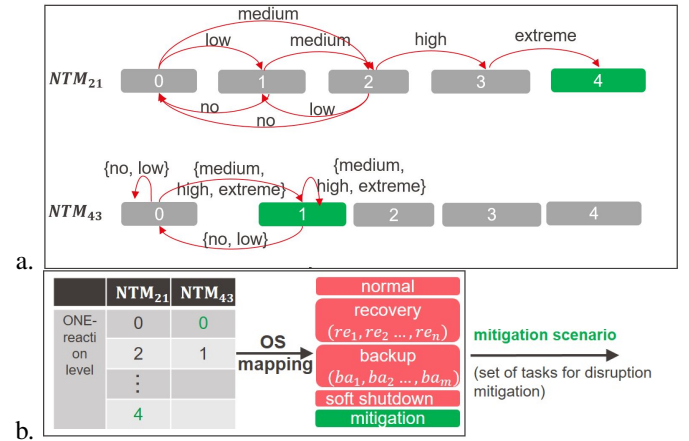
medium
low
medium
high
extreme
$NTM_{21}$
0
1
2
3
4
no
low
no

{no, low}
{medium, high, extreme}
{medium, high, extreme}
$NTM_{43}$
0
1
2
3
4
{no, low}
a.

| | $\mathbf{NTM_{21}}$ | $\mathbf{NTM_{43}}$ |
|---|---|---|
| ONE-reaction level | 0 | 0 |
| | 2 | 1 |
| | ⋮ | |
| | 4 | |

OS mapping

normal
recovery $(re_1, re_2 \ldots, re_n)$
backup $(ba_1, ba_2 \ldots, ba_m)$
soft shutdown
mitigation

mitigation scenario
(set of tasks for disruption mitigation)
b.